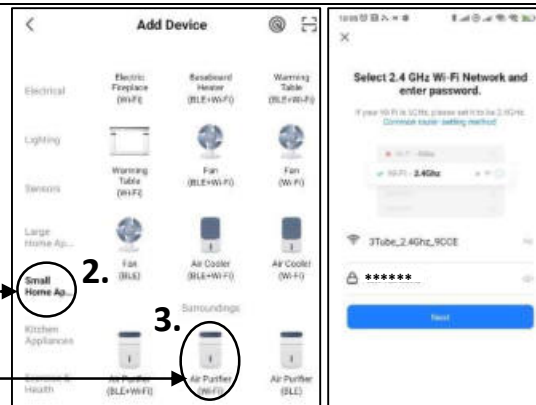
<

Add Device

Electrical

Electric Fireplace (Wi-Fi)

Baseboard Heater (BLE+Wi-Fi)

Warming Table (BLE+Wi-Fi)

Lighting

Sensors

Warming Table (Wi-Fi)

Fan (BLE+Wi-Fi)

Fan (Wi-Fi)

Large Home Ap...

Fan (BLE)

Air Cooler (BLE+Wi-Fi)

Air Cooler (Wi-Fi)

Small Home Ap...

2.

Surroundings

3.

Kitchen Appliances

Exercise & Health

Air Purifier (BLE+Wi-Fi)

Air Purifier (Wi-Fi)

Air Purifier (BLE)

×

Select 2.4 GHz Wi-Fi Network and enter password.

If your Wi-Fi is 5GHz, please set it to be 2.4GHz. Common router setting method

Wi-Fi - 5Ghz

Wi-Fi - 2.4Ghz

3Tube_2.4Ghz_9COE

******

Next